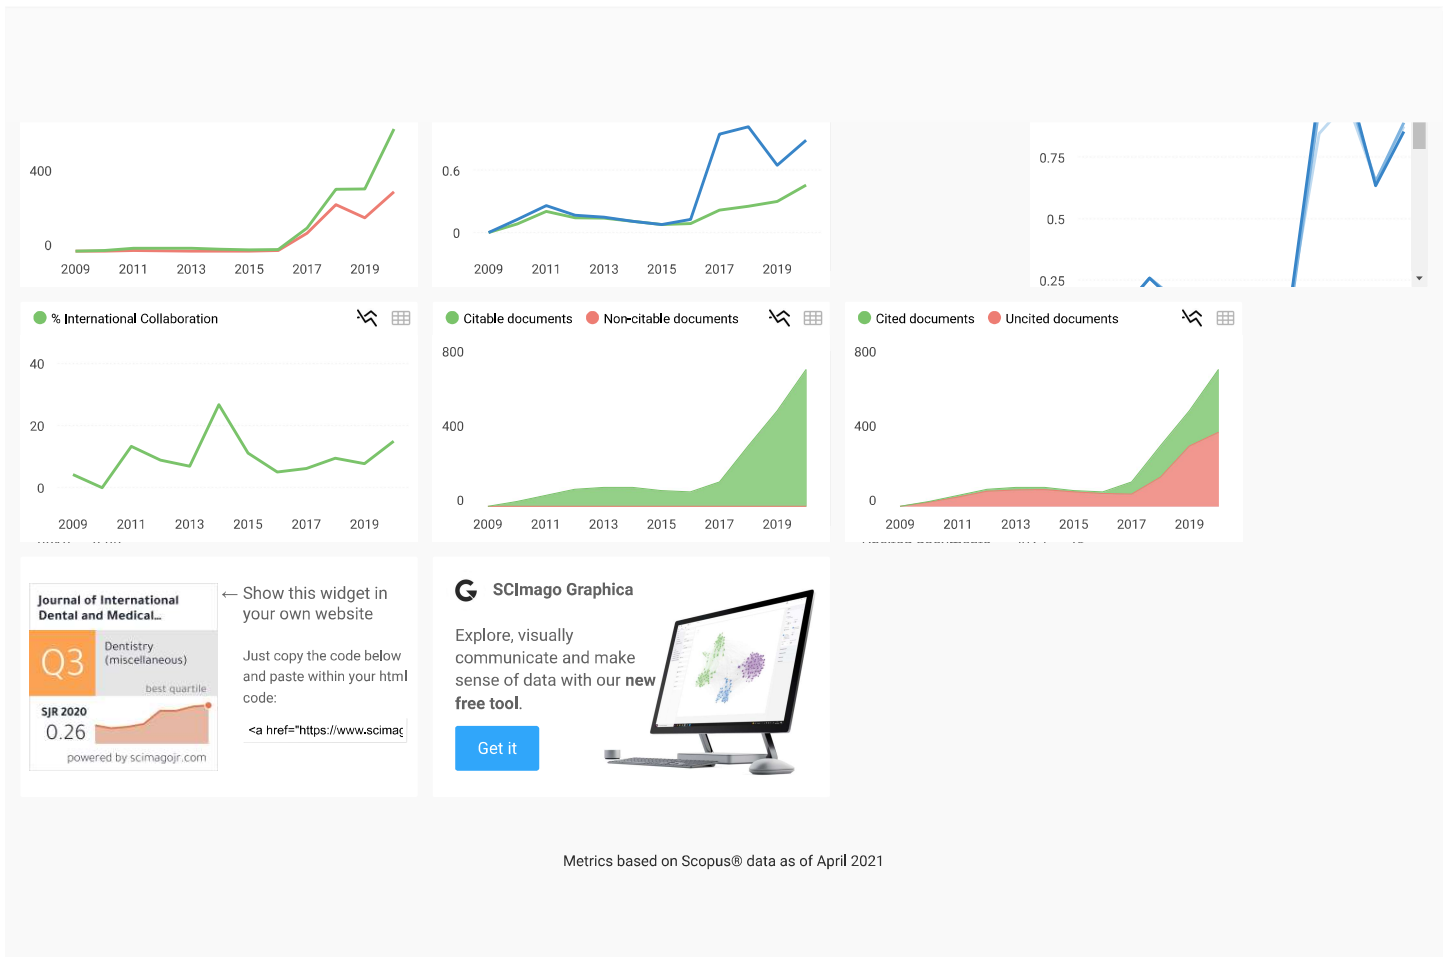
400

0

2009 2011 2013 2015 2017 2019

0.6

0

2009 2011 2013 2015 2017 2019

0.75

0.5

0.25

% International Collaboration

40

20

0

2009 2011 2013 2015 2017 2019

Citable documents Non-citable documents

800

400

0

2009 2011 2013 2015 2017 2019

Cited documents Uncited documents

800

400

0

2009 2011 2013 2015 2017 2019

Journal of International Dental and Medical...

Q3

Dentistry (miscellaneous)

best quartile

SJR 2020

0.26

powered by scimagojr.com

← Show this widget in your own website

Just copy the code below and paste within your html code:

<a href="https://www.scimag

SCImago Graphica

Explore, visually communicate and make sense of data with our **new free tool**.

Get it

Metrics based on Scopus® data as of April 2021